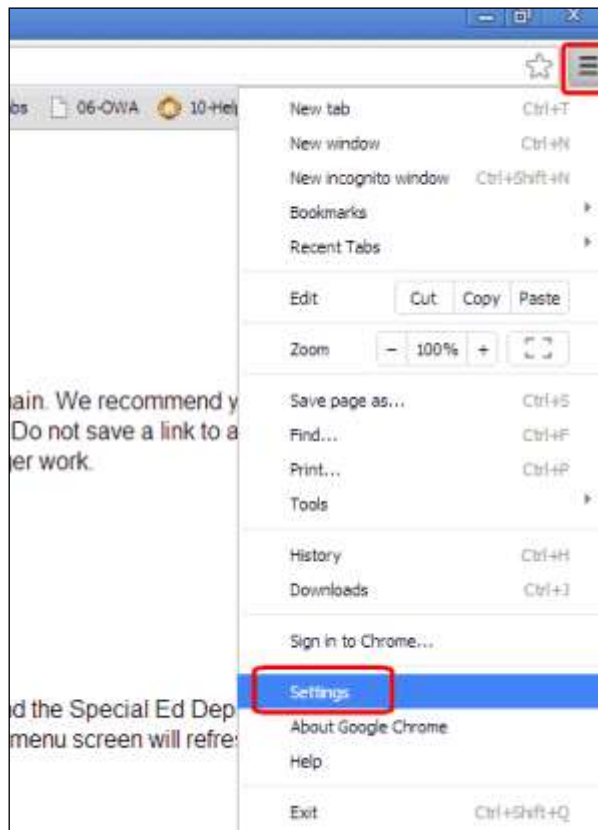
bs 06-OWA 10-Hel

New tab Ctrl+T
New window Ctrl+N
New incognito window Ctrl+Shift+N
Bookmarks
Recent Tabs

Edit Cut Copy Paste

Zoom - 100% +

Save page as... Ctrl+S
Find... Ctrl+F
Print... Ctrl+P
Tools

History Ctrl+H
Downloads Ctrl+J

Sign in to Chrome...

Settings
About Google Chrome
Help

Exit Ctrl+Shift+Q

ain. We recommend y
Do not save a link to a
er work.

d the Special Ed Dep
menu screen will refre